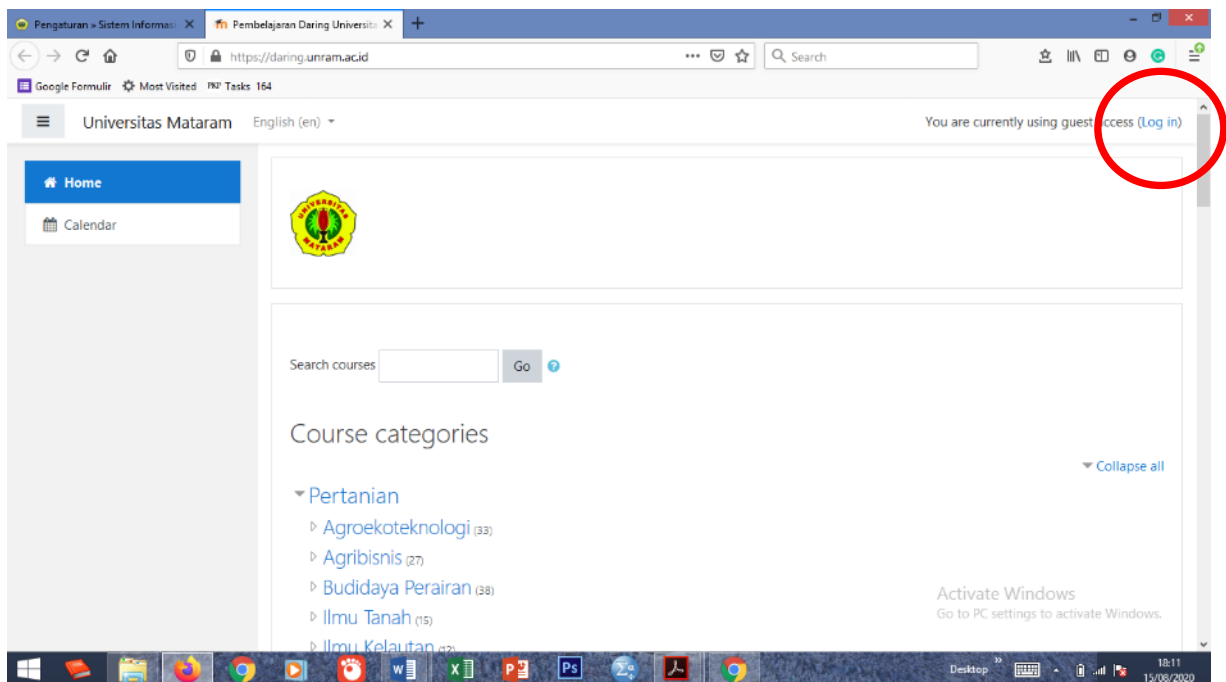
Pengaturan » Sistem Informasi
Pembelajaran Daring Universita

https://daring.unram.ac.id

Search

Google Formulir Most Visited PKP Tasks 164

Universitas Mataram English (en)

You are currently using guest access (Log in)

Home

Calendar

UNIVERSITAS MATARAM

Search courses Go

Course categories

Collapse all

Pertanian

Agroekoteknologi (33)

Agribisnis (27)

Budidaya Perairan (38)

Ilmu Tanah (15)

Ilmu Kelautan (12)

Activate Windows
Go to PC settings to activate Windows.

Desktop

18:11
15/08/2020